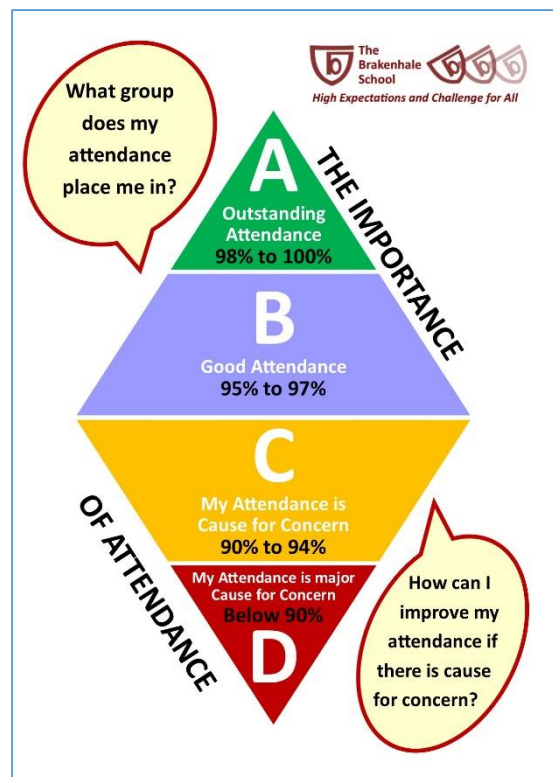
The Brakenhale School
High Expectations and Challenge for All

What group does my attendance place me in?

THE IMPORTANCE

A
Outstanding Attendance
98% to 100%

B
Good Attendance
95% to 97%

C
My Attendance is Cause for Concern
90% to 94%

My Attendance is major Cause for Concern
Below 90%
D

OF ATTENDANCE

How can I improve my attendance if there is cause for concern?